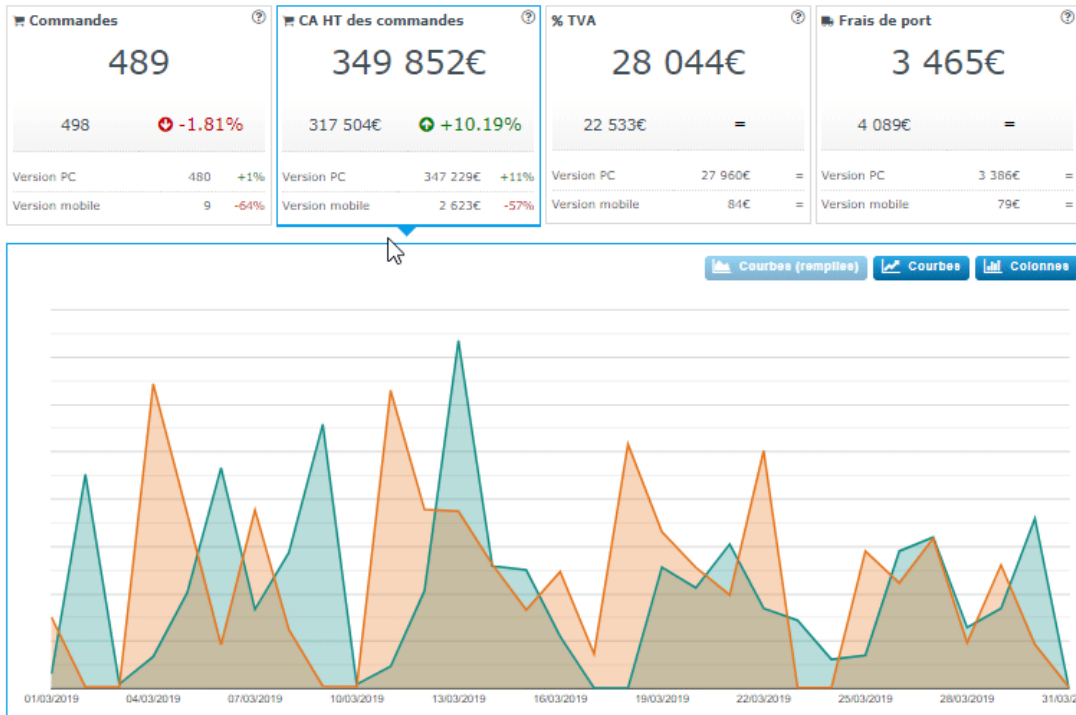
Commandes
489
498 -1.81%
| Version PC | 480 | +1% |
|---|---|---|
| Version mobile | 9 | -64% |

CA HT des commandes
349 852€
317 504€ +10.19%
| Version PC | 347 229€ | +11% |
|---|---|---|
| Version mobile | 2 623€ | -57% |

% TVA
28 044€
22 533€ =
| Version PC | 27 960€ | = |
|---|---|---|
| Version mobile | 84€ | = |

Frais de port
3 465€
4 089€ =
| Version PC | 3 386€ | = |
|---|---|---|
| Version mobile | 79€ | = |

Courbes (remplies) Courbes Colonnes

01/03/2019 04/03/2019 07/03/2019 10/03/2019 13/03/2019 16/03/2019 19/03/2019 22/03/2019 25/03/2019 28/03/2019 31/03/2019